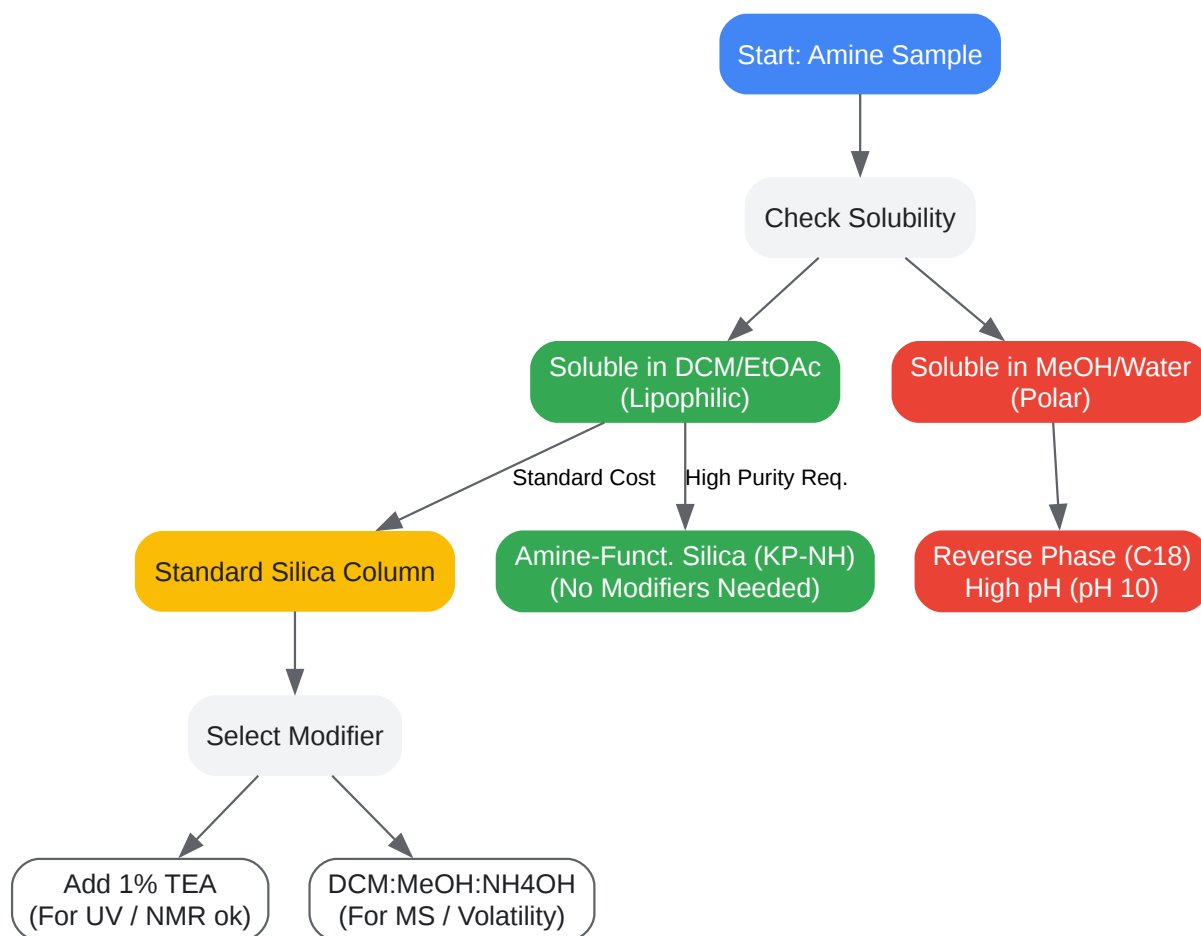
Start: Amine Sample

Check Solubility

Soluble in DCM/EtOAc (Lipophilic)

Soluble in MeOH/Water (Polar)

Standard Cost

High Purity Req.

Standard Silica Column

Amine-Funct. Silica (KP-NH) (No Modifiers Needed)

Reverse Phase (C18) High pH (pH 10)

Select Modifier

Add 1% TEA (For UV / NMR ok)

DCM:MeOH:NH4OH (For MS / Volatility)